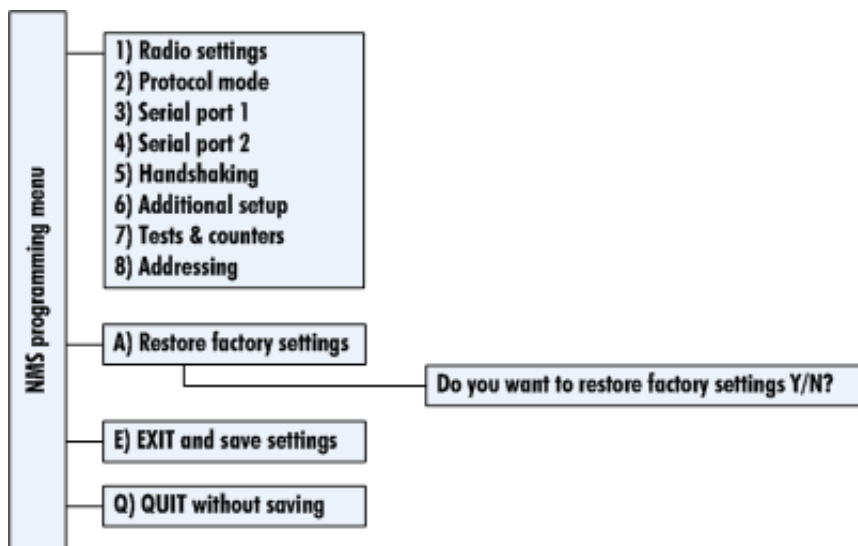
NMS programming menu

1) Radio settings
2) Protocol mode
3) Serial port 1
4) Serial port 2
5) Handshaking
6) Additional setup
7) Tests & counters
8) Addressing

A) Restore factory settings

Do you want to restore factory settings Y/N?

E) EXIT and save settings

Q) QUIT without saving